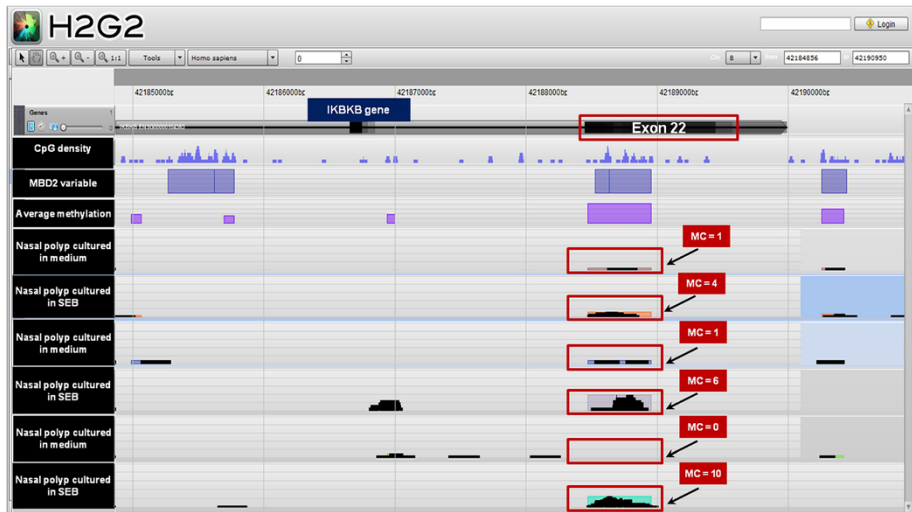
H2G2

Login

1:1 Tools Homo sapiens 0

8 42184856 42190950

42185000bp 42186000bp 42187000bp 42188000bp 42189000bp 42190000bp

Genes

IKBKB gene

Exon 22

CpG density

MBD2 variable

Average methylation

Nasal polyp cultured in medium

MC = 1

Nasal polyp cultured in SEB

MC = 4

Nasal polyp cultured in medium

MC = 1

Nasal polyp cultured in SEB

MC = 6

Nasal polyp cultured in medium

MC = 0

Nasal polyp cultured in SEB

MC = 10